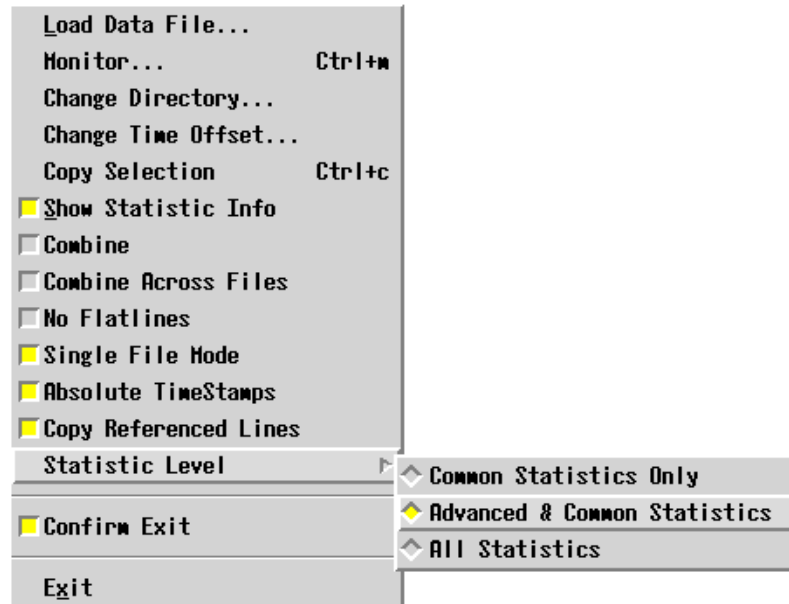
Load Data File...
Monitor... Ctrl+m
Change Directory...
Change Time Offset...
Copy Selection Ctrl+c
Show Statistic Info
Combine
Combine Across Files
No Flatlines
Single File Mode
Absolute TimeStamps
Copy Referenced Lines
Statistic Level
Common Statistics Only
Advanced & Common Statistics
All Statistics
Confirm Exit
Exit